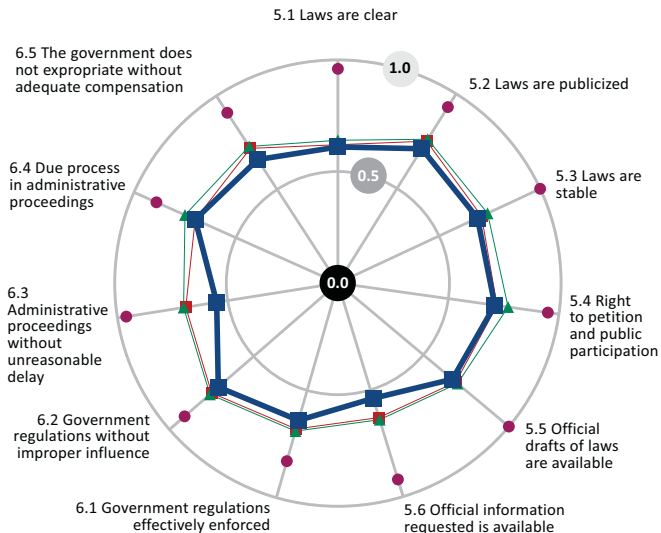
5.1 Laws are clear

1.0

5.2 Laws are publicized

6.5 The government does not expropriate without adequate compensation

0.5

5.3 Laws are stable

6.4 Due process in administrative proceedings

0.0

6.3 Administrative proceedings without unreasonable delay

5.4 Right to petition and public participation

6.2 Government regulations without improper influence

5.5 Official drafts of laws are available

6.1 Government regulations effectively enforced

5.6 Official information requested is available